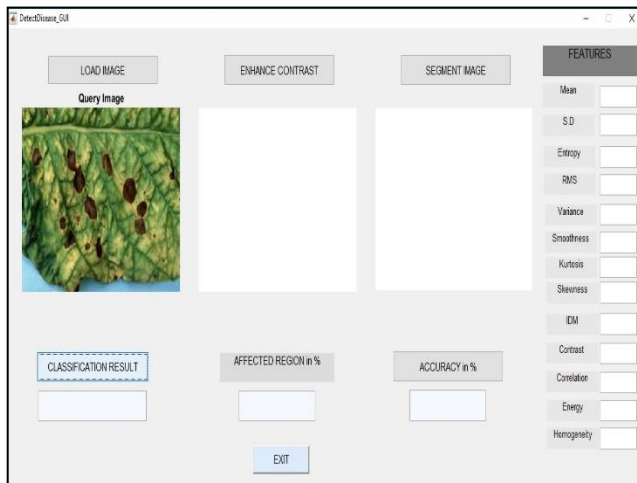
DetectDisease_GUI

LOAD IMAGE

ENHANCE CONTRAST

SEGMENT IMAGE

FEATURES

Query Image

Mean

S.D

Entropy

RMS

Variance

Smoothness

Kurtosis

Skewness

IDM

Contrast

Correlation

Energy

Homogeneity

CLASSIFICATION RESULT

AFFECTED REGION in %

ACCURACY in %

EXIT